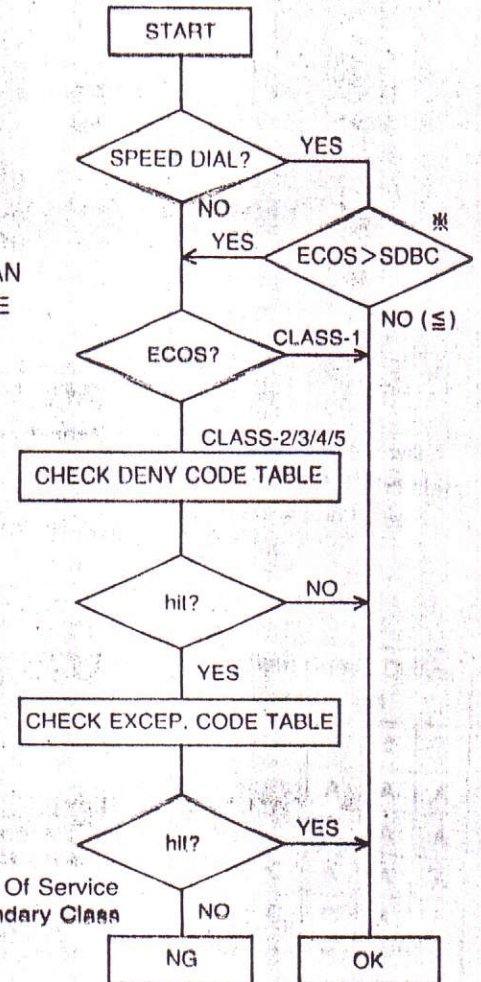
START

SPEED DIAL?

YES

NO

※

YES

ECOS > SDBC

AN

E

NO (≦)

ECOS?

CLASS-1

CLASS-2/3/4/5

CHECK DENY CODE TABLE

hit?

NO

YES

CHECK EXCEP. CODE TABLE

hit?

YES

Of Service

ndary Class

NO

NG

OK